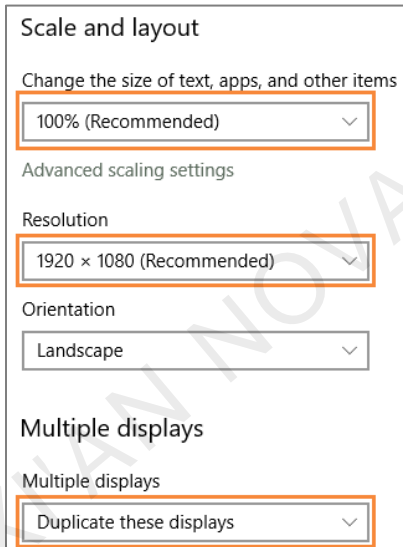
Scale and layout

Change the size of text, apps, and other items

100% (Recommended)

Advanced scaling settings

Resolution

1920 × 1080 (Recommended)

Orientation

Landscape

Multiple displays

Multiple displays

Duplicate these displays

IAN NOVA